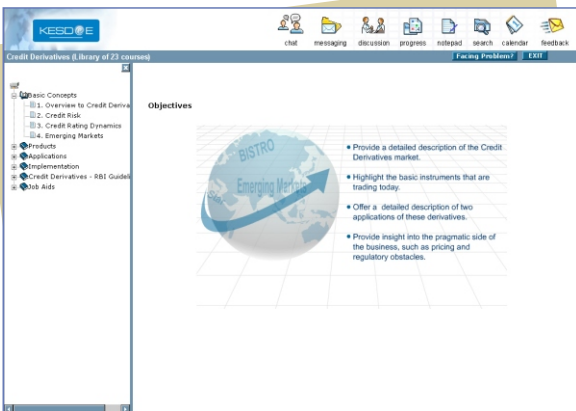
KESDEE

chat messaging discussion progress notepad search calendar feedback

Credit Derivatives (Library of 23 courses)

Facing Problem? EXIT

Basic Concepts
1. Overview to Credit Deriva
2. Credit Risk
3. Credit Rating Dynamics
4. Emerging Markets
Products
Applications
Implementation
Credit Derivatives - RBI Guideli
Job Aids

Objectives

BISTRO

Emerging Markets

• Provide a detailed description of the Credit Derivatives market.

• Highlight the basic instruments that are trading today.

• Offer a detailed description of two applications of these derivatives.

• Provide insight into the pragmatic side of the business, such as pricing and regulatory obstacles.